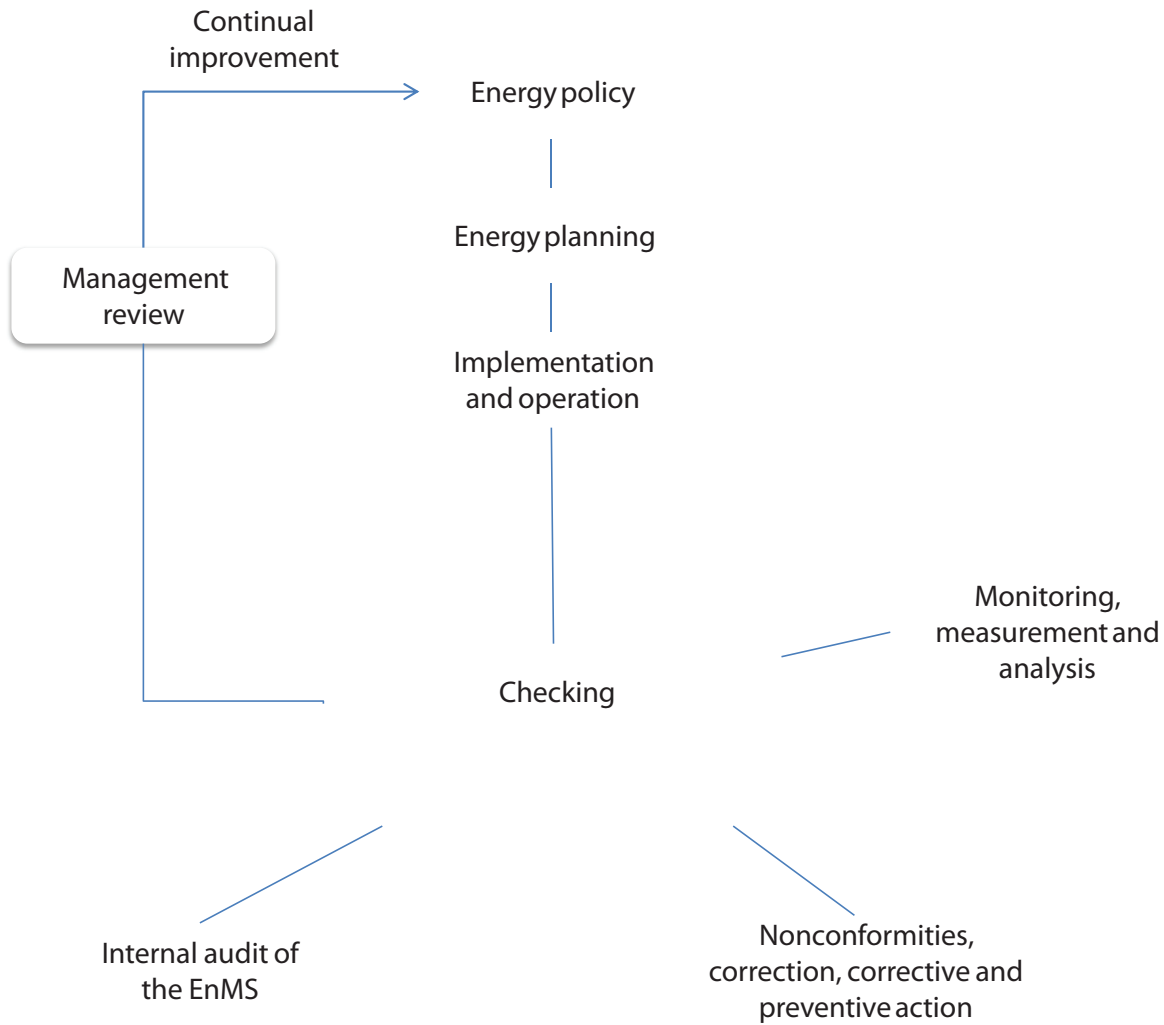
Continual improvement

Energy policy

Energy planning

Management review

Implementation and operation

Monitoring, measurement and analysis

Checking

Internal audit of the EnMS

Nonconformities, correction, corrective and preventive action